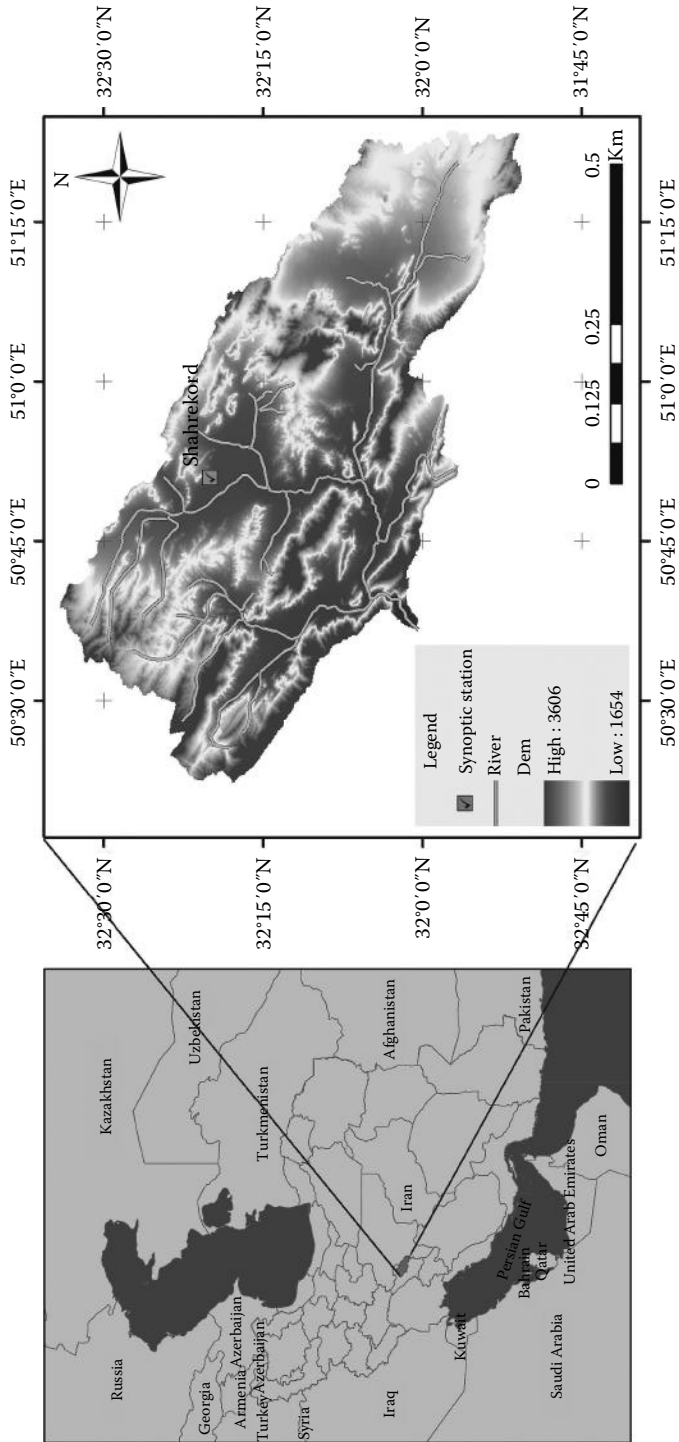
32°30′0″N
32°15′0″N
32°0′0″N
31°45′0″N

N

Shahrekord

0 0.125 0.25 0.5 Km

Legend
Synoptic station
River
Dem
High : 3606
Low : 1654

50°30′0″E
50°45′0″E
51°0′0″E
51°15′0″E

32°30′0″N
32°15′0″N
32°0′0″N
32°45′0″N

50°30′0″E
50°45′0″E
51°0′0″E
51°15′0″E

Kazakhstan
Uzbekistan
Turkmenistan
Afghanistan
Pakistan
Russia
Georgia
Armenia
Azerbaijan
Turkey
Azerbaijan
Syria
Iraq
Iran
Kuwait
Persian Gulf
Bahrain
Qatar
Saudi Arabia
United Arab Emirates
Oman